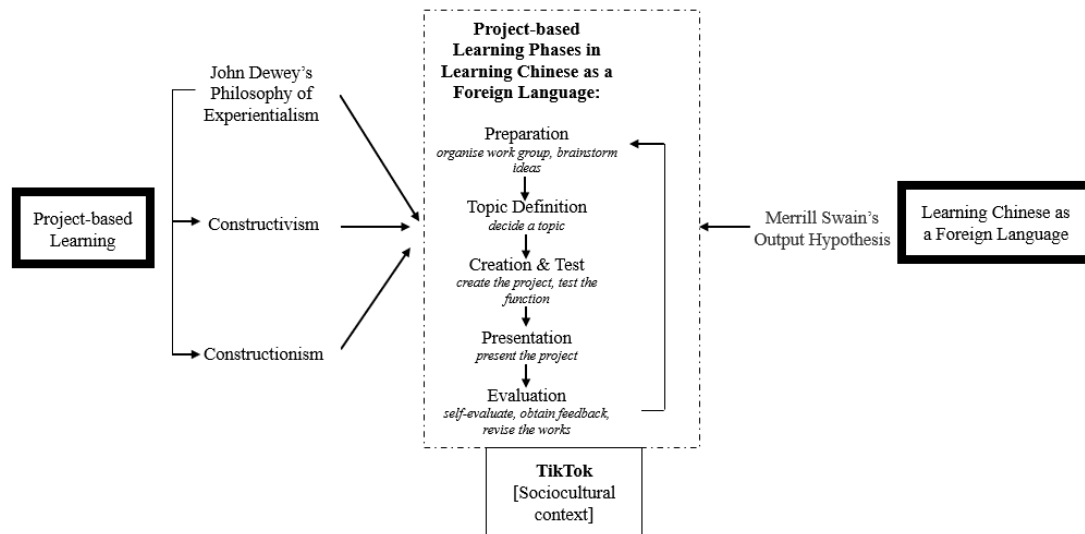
Project-based Learning

John Dewey's Philosophy of Experientialism

Constructivism

Constructionism

**Project-based Learning Phases in Learning Chinese as a Foreign Language:**

Preparation
*organise work group, brainstorm ideas*

Topic Definition
*decide a topic*

Creation & Test
*create the project, test the function*

Presentation
*present the project*

Evaluation
*self-evaluate, obtain feedback, revise the works*

**TikTok**
[Sociocultural context]

Merrill Swain's Output Hypothesis

Learning Chinese as a Foreign Language